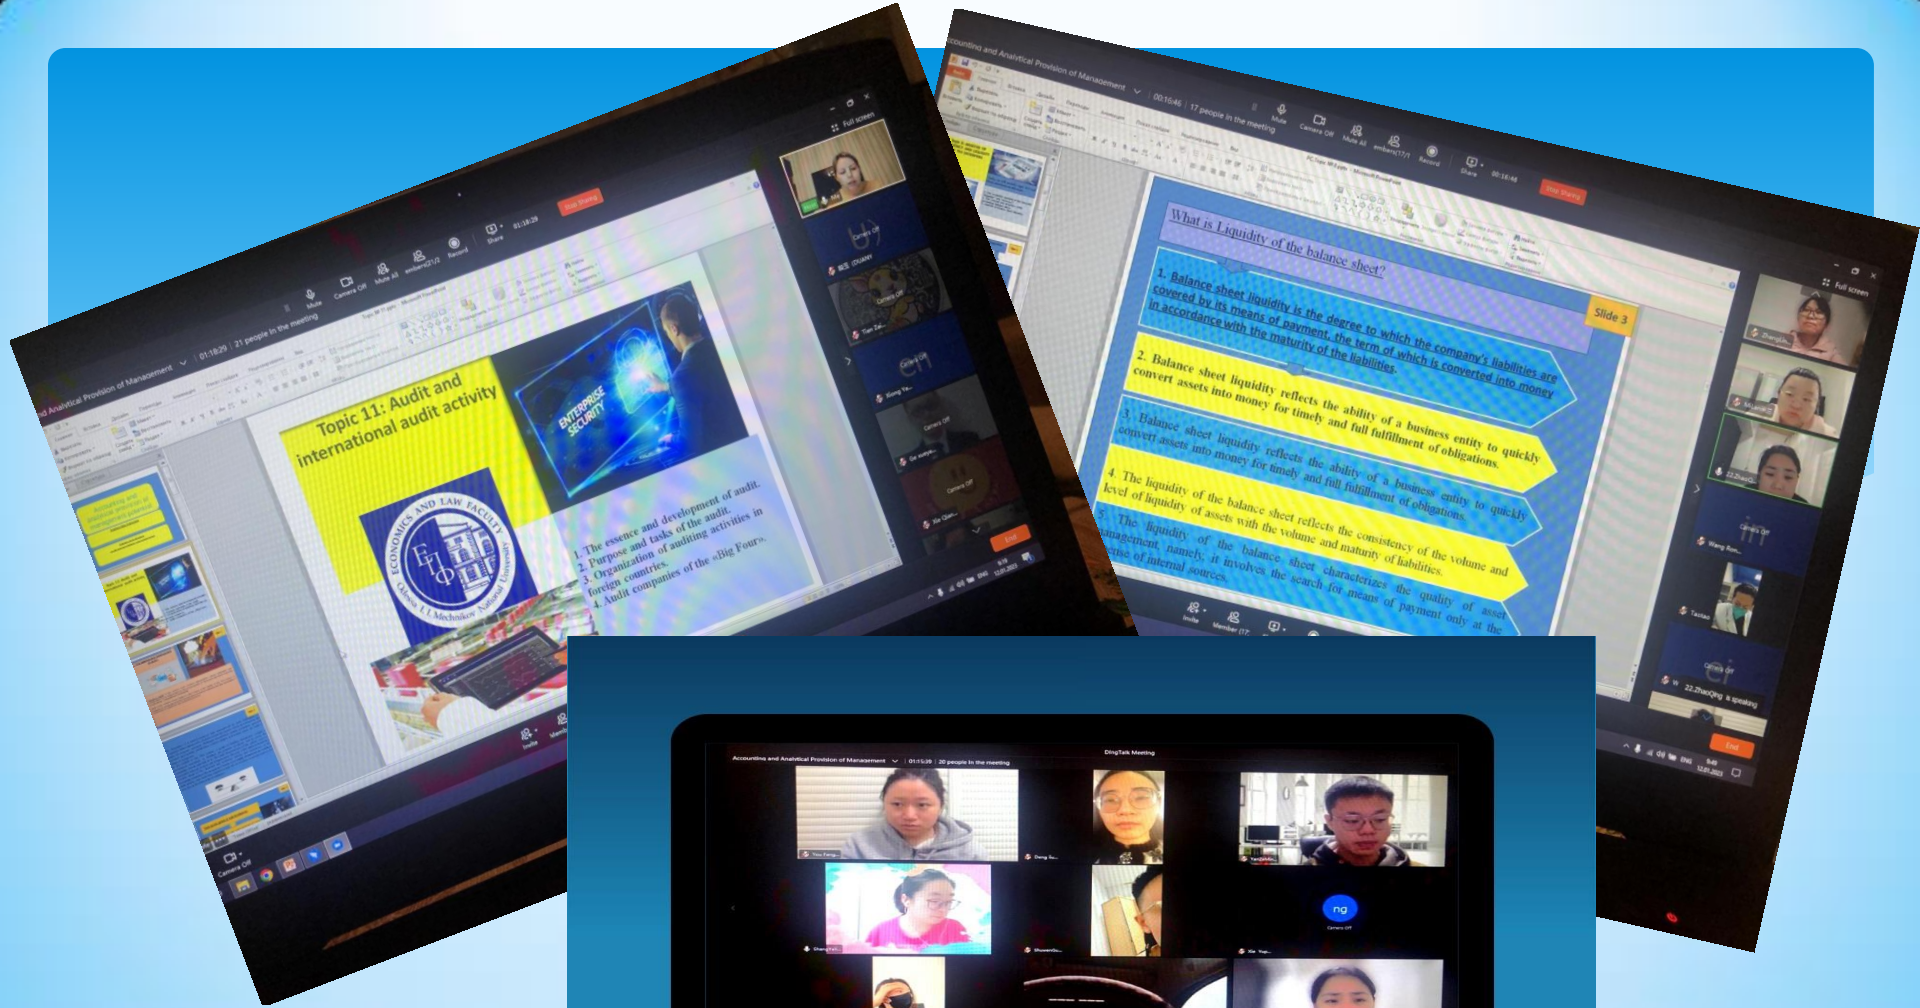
nd Analytical Provision of Management | 01:18:29 | 21 people in the meeting

Mute | Camera Off | Mute All | Share | Record | Stop Sharing

Full screen

Topic 11: Audit and international audit activity

ENTERPRISE SECURITY

ECONOMICS AND LAW FACULTY
Odesa I. I. Mechnikov National University

1. The essence and development of audit.
2. Purpose and tasks of the audit.
3. Organization of auditing activities in foreign countries.
4. Audit companies of the «Big Four».

Camera Off

End

Invite

Camera Off

ccounting and Analytical Provision of Management | 00:16:46 | 17 people in the meeting

Mute | Camera Off | Mute All | Share | Record | Stop Sharing

Full screen

What is Liquidity of the balance sheet?

Slide 3

1. Balance sheet liquidity is the degree to which the company's liabilities are covered by its means of payment, the term of which is converted into money in accordance with the maturity of the liabilities.

2. Balance sheet liquidity reflects the ability of a business entity to quickly convert assets into money for timely and full fulfillment of obligations.

3. Balance sheet liquidity reflects the ability of a business entity to quickly convert assets into money for timely and full fulfillment of obligations.

4. The liquidity of the balance sheet reflects the consistency of the volume and level of liquidity of assets with the volume and maturity of liabilities.

5. The liquidity of the balance sheet characterizes the quality of asset management, namely, it involves the search for means of payment only at the expense of internal sources.

Invite | Member (17)

22.ZhaoQing is speaking

End

Accounting and Analytical Provision of Management | 01:15:39 | 20 people in the meeting

DingTalk Meeting

ng

Camera Off